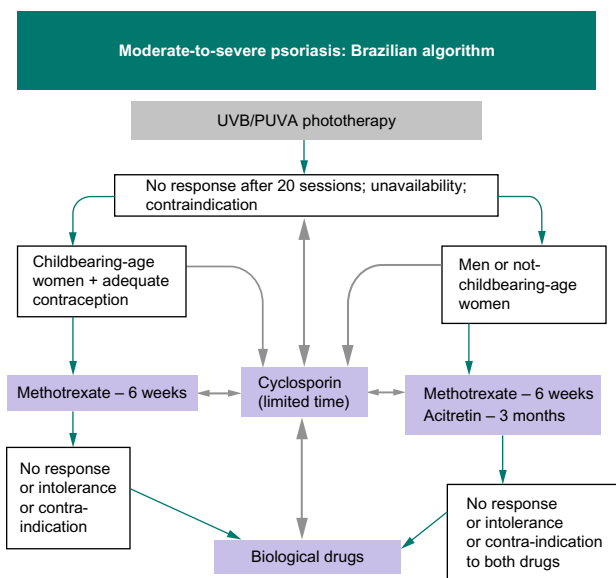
Moderate-to-severe psoriasis: Brazilian algorithm

UVB/PUVA phototherapy

No response after 20 sessions; unavailability; contraindication

Childbearing-age women + adequate contraception

Men or not-childbearing-age women

Methotrexate – 6 weeks

Cyclosporin (limited time)

Methotrexate – 6 weeks
Acitretin – 3 months

No response or intolerance or contra-indication

No response or intolerance or contra-indication to both drugs

Biological drugs